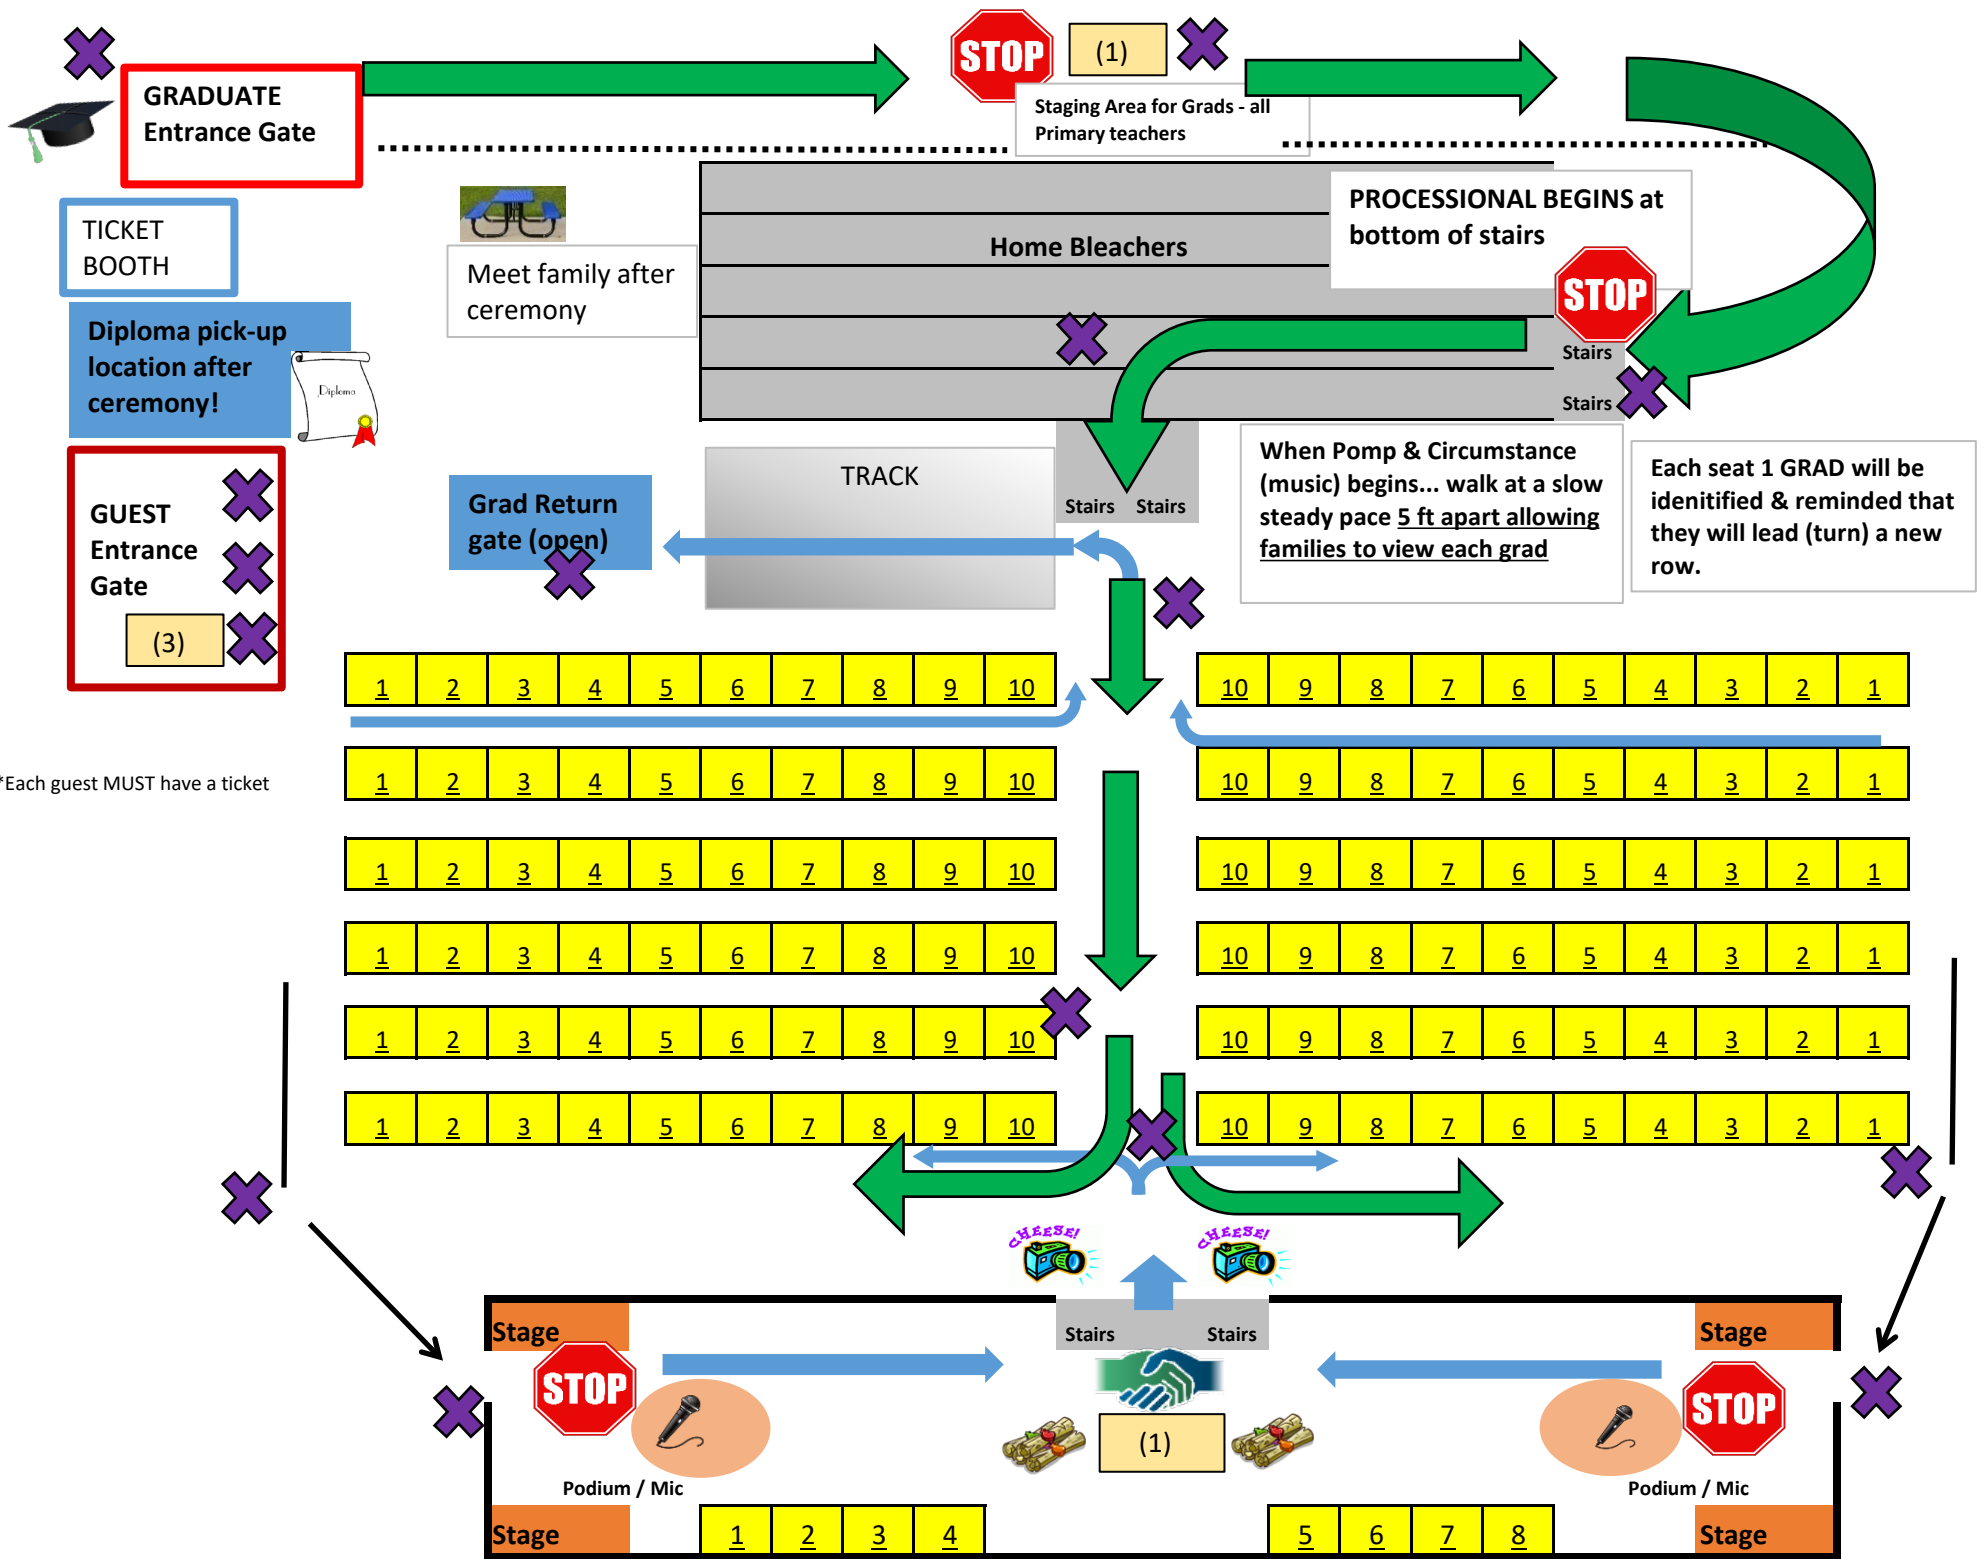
GRADUATE Entrance Gate

STOP

(1)

Staging Area for Grads - all Primary teachers

TICKET BOOTH

Meet family after ceremony

Home Bleachers

PROCESSIONAL BEGINS at bottom of stairs

STOP

Stairs

Stairs

Diploma pick-up location after ceremony!

Diploma

GUEST Entrance Gate

(3)

TRACK

Grad Return gate (open)

Stairs Stairs

When Pomp & Circumstance (music) begins... walk at a slow steady pace 5 ft apart allowing families to view each grad

Each seat 1 GRAD will be idenitified & reminded that they will lead (turn) a new row.

| 1 | 2 | 3 | 4 | 5 | 6 | 7 | 8 | 9 | 10 |
|---|---|---|---|---|---|---|---|---|---|

| 10 | 9 | 8 | 7 | 6 | 5 | 4 | 3 | 2 | 1 |
|---|---|---|---|---|---|---|---|---|---|

*Each guest MUST have a ticket

| 1 | 2 | 3 | 4 | 5 | 6 | 7 | 8 | 9 | 10 |
|---|---|---|---|---|---|---|---|---|---|

| 10 | 9 | 8 | 7 | 6 | 5 | 4 | 3 | 2 | 1 |
|---|---|---|---|---|---|---|---|---|---|

| 1 | 2 | 3 | 4 | 5 | 6 | 7 | 8 | 9 | 10 |
|---|---|---|---|---|---|---|---|---|---|

| 10 | 9 | 8 | 7 | 6 | 5 | 4 | 3 | 2 | 1 |
|---|---|---|---|---|---|---|---|---|---|

| 1 | 2 | 3 | 4 | 5 | 6 | 7 | 8 | 9 | 10 |
|---|---|---|---|---|---|---|---|---|---|

| 10 | 9 | 8 | 7 | 6 | 5 | 4 | 3 | 2 | 1 |
|---|---|---|---|---|---|---|---|---|---|

| 1 | 2 | 3 | 4 | 5 | 6 | 7 | 8 | 9 | 10 |
|---|---|---|---|---|---|---|---|---|---|

| 10 | 9 | 8 | 7 | 6 | 5 | 4 | 3 | 2 | 1 |
|---|---|---|---|---|---|---|---|---|---|

| 1 | 2 | 3 | 4 | 5 | 6 | 7 | 8 | 9 | 10 |
|---|---|---|---|---|---|---|---|---|---|

| 10 | 9 | 8 | 7 | 6 | 5 | 4 | 3 | 2 | 1 |
|---|---|---|---|---|---|---|---|---|---|

CHEESE! CHEESE!

Stage

Stairs Stairs

Stage

STOP

STOP

(1)

Podium / Mic

Podium / Mic

Stage

| 1 | 2 | 3 | 4 |
|---|---|---|---|

| 5 | 6 | 7 | 8 |
|---|---|---|---|

Stage